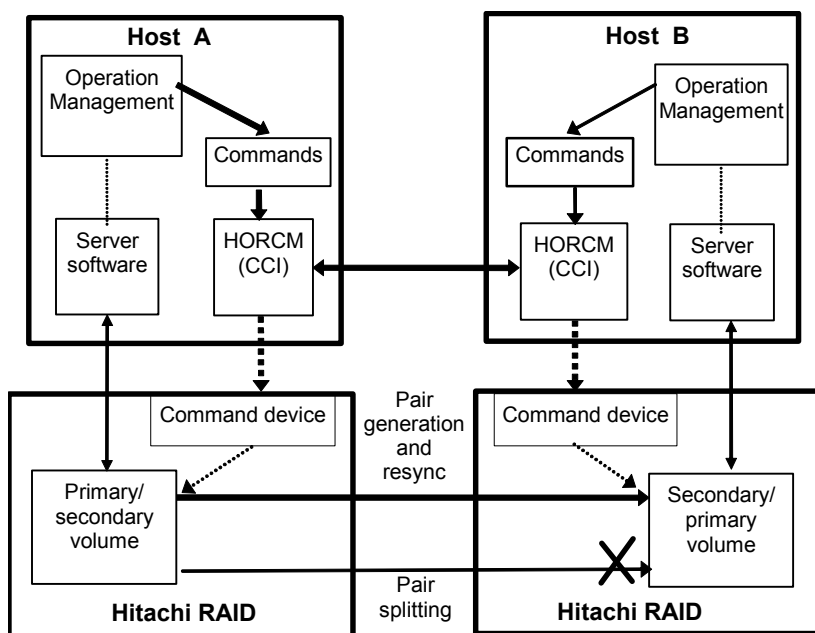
Host A

Operation Management

Commands

Server software

HORCM (CCI)

Host B

Operation Management

Commands

HORCM (CCI)

Server software

Command device

Primary/ secondary volume

Hitachi RAID

Pair generation and resync

Pair splitting

Command device

Secondary/ primary volume

Hitachi RAID